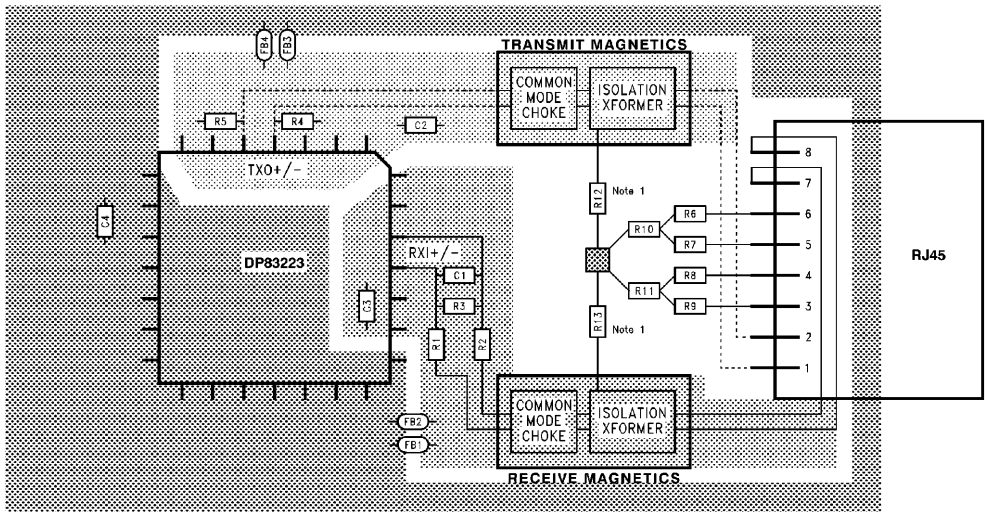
TRANSMIT MAGNETICS

FB4 FB3

COMMON MODE CHOKE

ISOLATION XFORMER

R5 R4 C2

TXO+/-

C4

DP83223

RXI+/-

C1

R3

C3

R1 R2

R12 Note 1

R10 R6 R7

R11 R8 R9

R13 Note 1

8 7 6 5 4 3 2 1

RJ45

FB2

FB1

COMMON MODE CHOKE

ISOLATION XFORMER

RECEIVE MAGNETICS